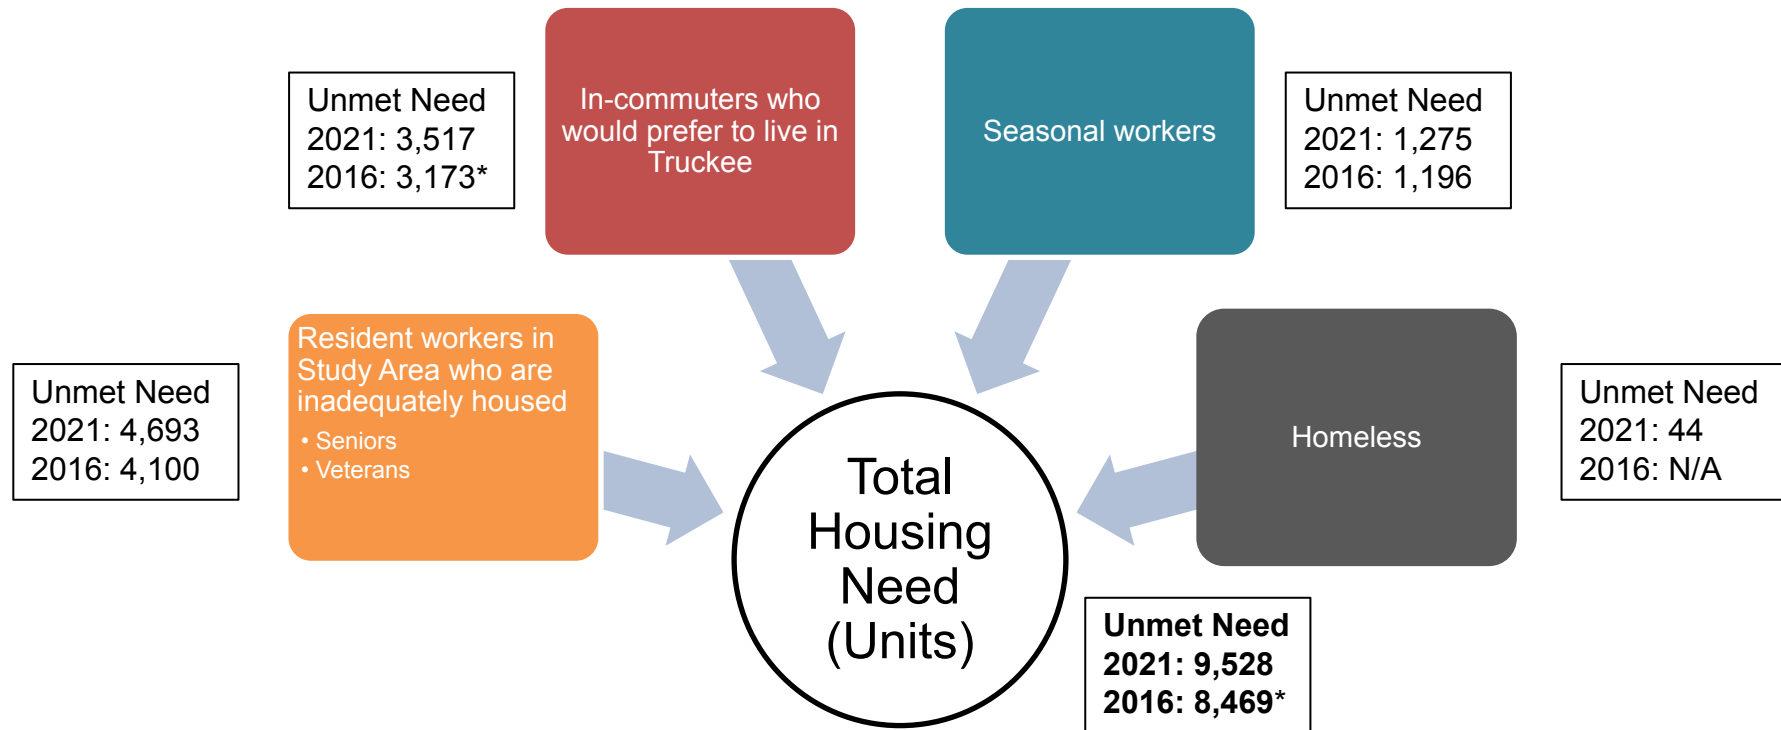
Unmet Need
2021: 3,517
2016: 3,173*

In-commuters who would prefer to live in Truckee

Seasonal workers

Unmet Need
2021: 1,275
2016: 1,196

Unmet Need
2021: 4,693
2016: 4,100

Resident workers in Study Area who are inadequately housed
• Seniors
• Veterans

Total Housing Need (Units)

Homeless

Unmet Need
2021: 44
2016: N/A

Unmet Need
2021: 9,528
2016: 8,469*